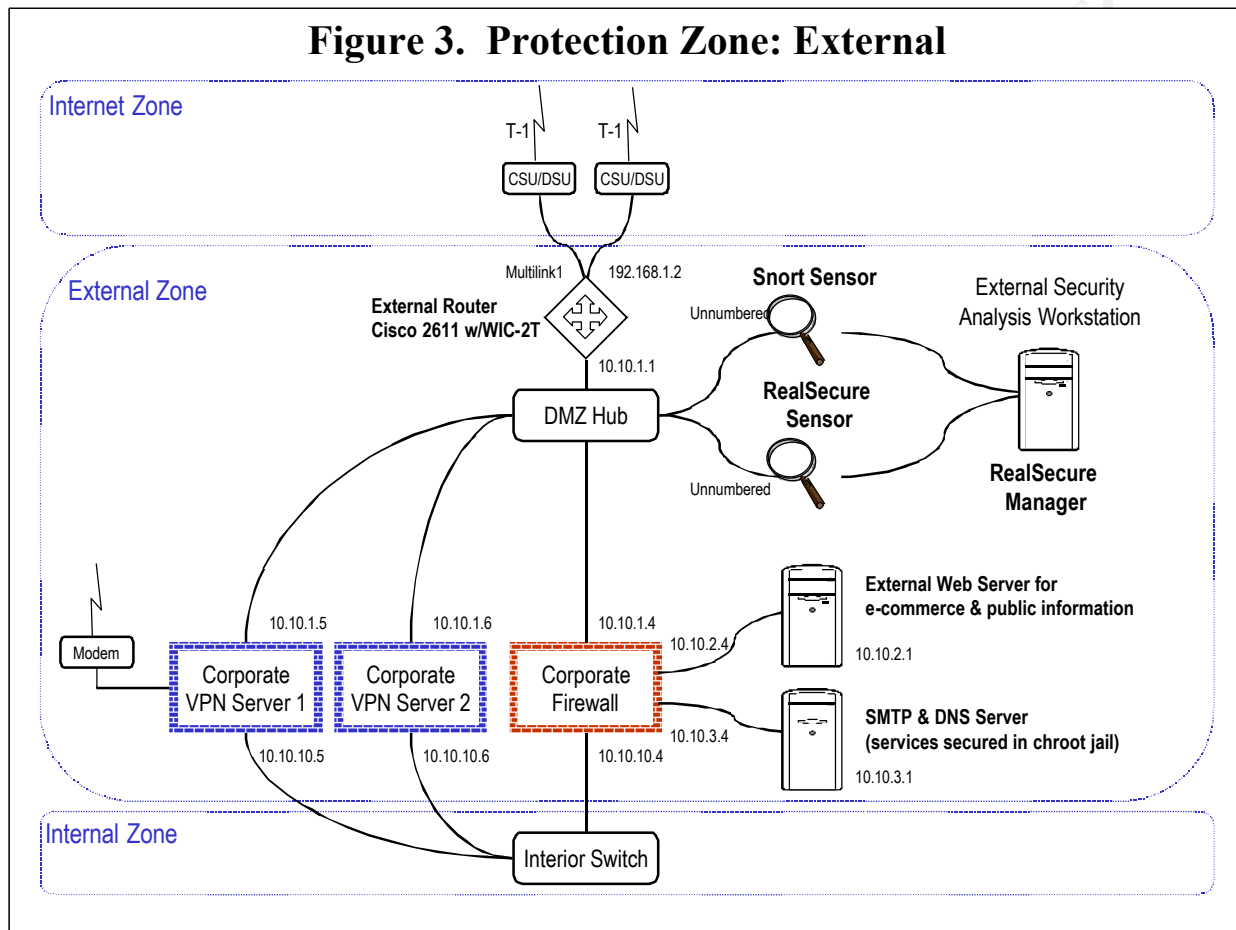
Figure 3. Protection Zone: External

Internet Zone

T-1

T-1

CSU/DSU

CSU/DSU

External Zone

Multilink1

192.168.1.2

External Router
Cisco 2611 w/WIC-2T

10.10.1.1

Snort Sensor

Unnumbered

External Security
Analysis Workstation

RealSecure
Sensor

DMZ Hub

Unnumbered

RealSecure
Manager

External Web Server for
e-commerce & public information

10.10.1.5

10.10.1.6

10.10.1.4

10.10.2.4

10.10.2.1

Modem

Corporate
VPN Server 1

Corporate
VPN Server 2

Corporate
Firewall

SMTP & DNS Server
(services secured in chroot jail)

10.10.3.4

10.10.10.5

10.10.10.6

10.10.10.4

10.10.3.1

Internal Zone

Interior Switch